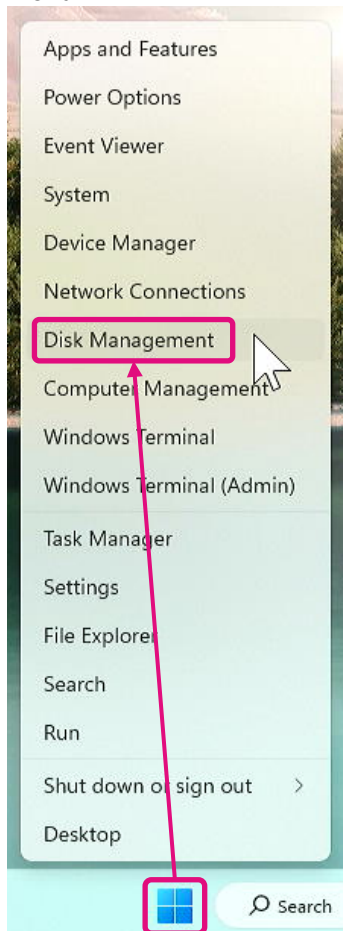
Apps and Features
Power Options
Event Viewer
System
Device Manager
Network Connections
Disk Management
Computer Management
Windows Terminal
Windows Terminal (Admin)

Task Manager
Settings
File Explorer
Search
Run

Shut down or sign out >

Desktop

Search